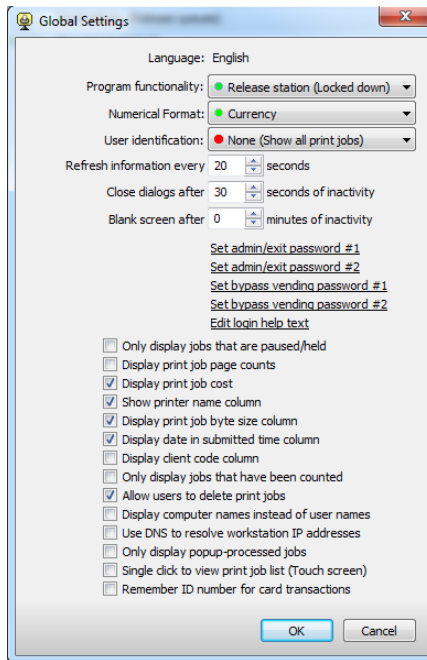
Global Settings

Language: English

Program functionality: Release station (Locked down)

Numerical Format: Currency

User identification: None (Show all print jobs)

Refresh information every 20 seconds

Close dialogs after 30 seconds of inactivity

Blank screen after 0 minutes of inactivity

Set admin/exit password #1

Set admin/exit password #2

Set bypass vending password #1

Set bypass vending password #2

Edit login help text

Only display jobs that are paused/held

Display print job page counts

Display print job cost

Show printer name column

Display print job byte size column

Display date in submitted time column

Display client code column

Only display jobs that have been counted

Allow users to delete print jobs

Display computer names instead of user names

Use DNS to resolve workstation IP addresses

Only display popup-processed jobs

Single click to view print job list (Touch screen)

Remember ID number for card transactions

OK Cancel